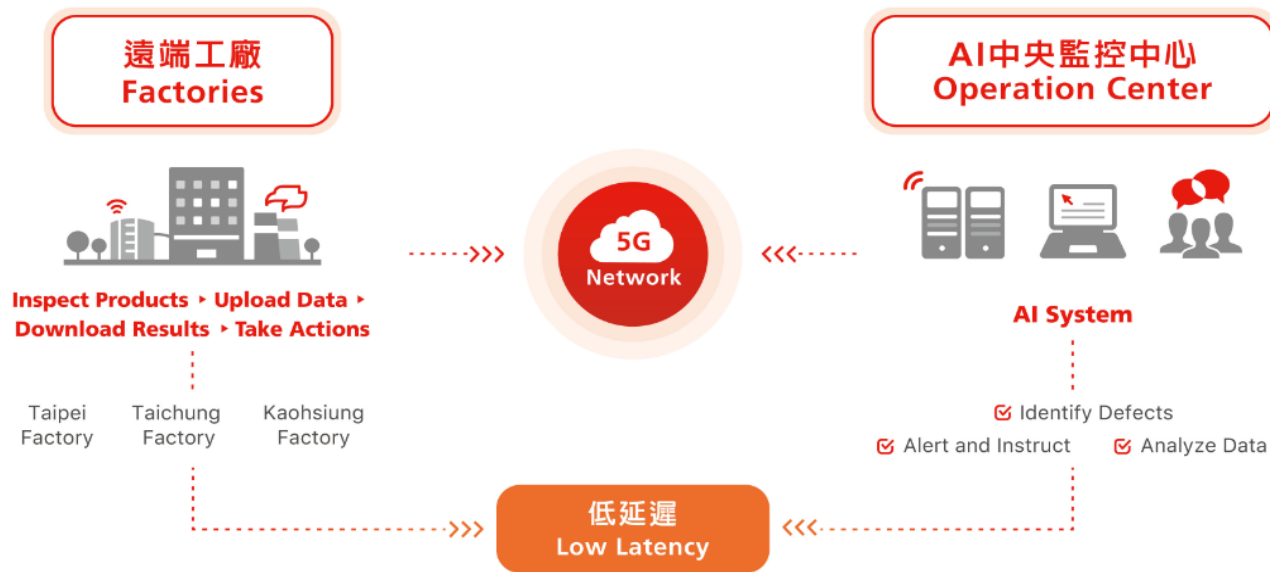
遠端工廠
Factories

AI中央監控中心
Operation Center

5G
Network

Inspect Products ‣ Upload Data ‣
Download Results ‣ Take Actions

AI System

Taipei Factory

Taichung Factory

Kaohsiung Factory

Identify Defects

Alert and Instruct

Analyze Data

低延遲
Low Latency